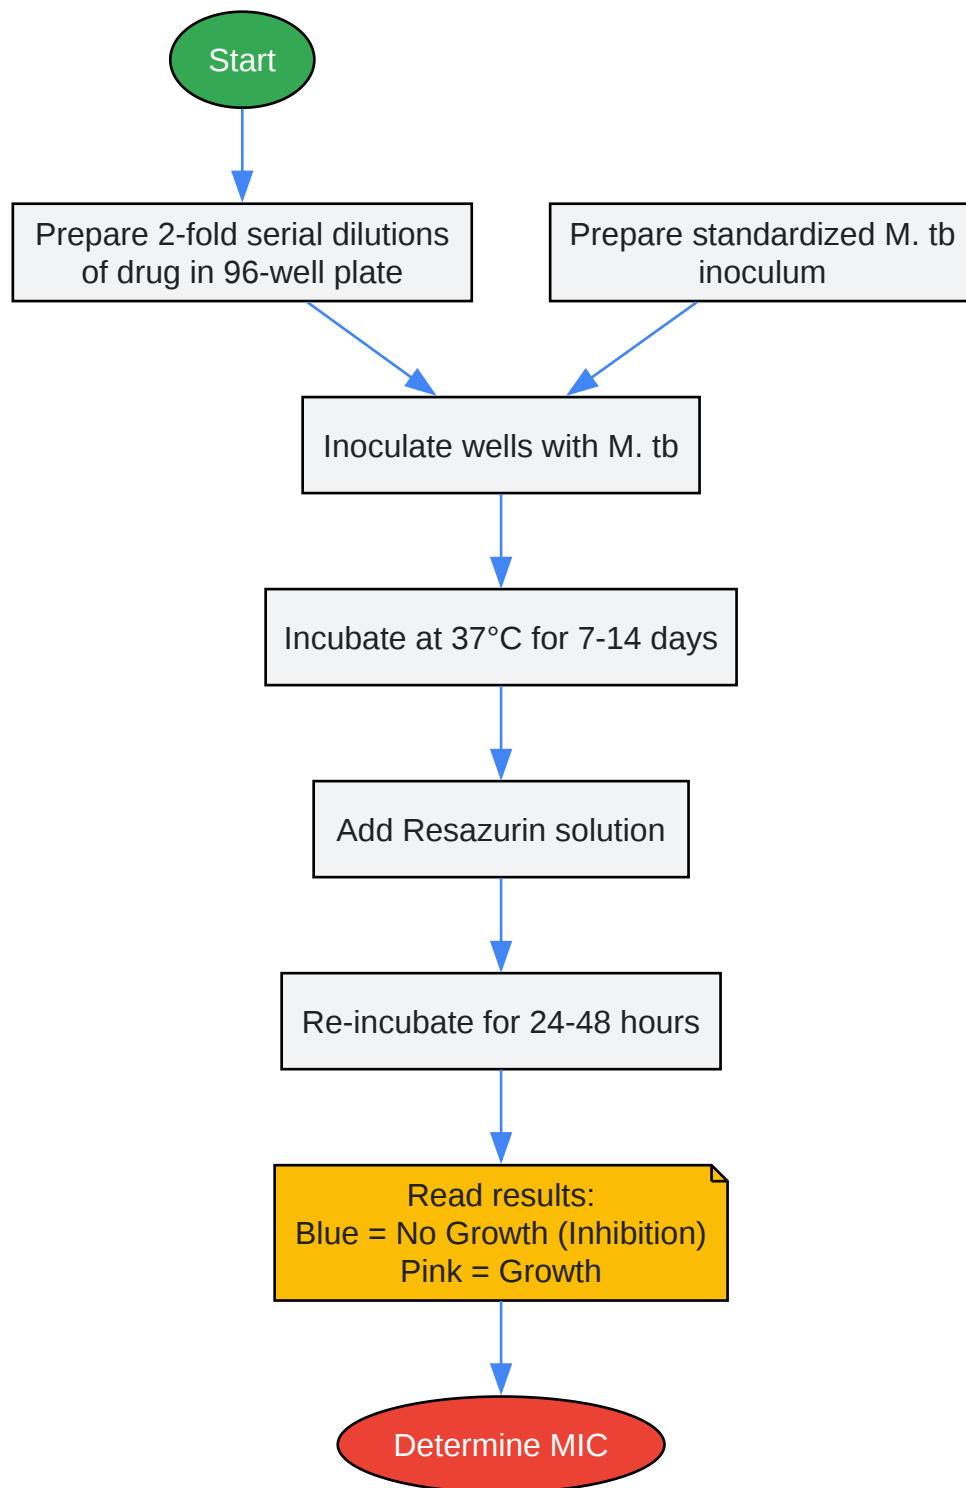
Start

Prepare 2-fold serial dilutions of drug in 96-well plate

Prepare standardized M. tb inoculum

Inoculate wells with M. tb

Incubate at 37°C for 7-14 days

Add Resazurin solution

Re-incubate for 24-48 hours

Read results:
Blue = No Growth (Inhibition)
Pink = Growth

Determine MIC